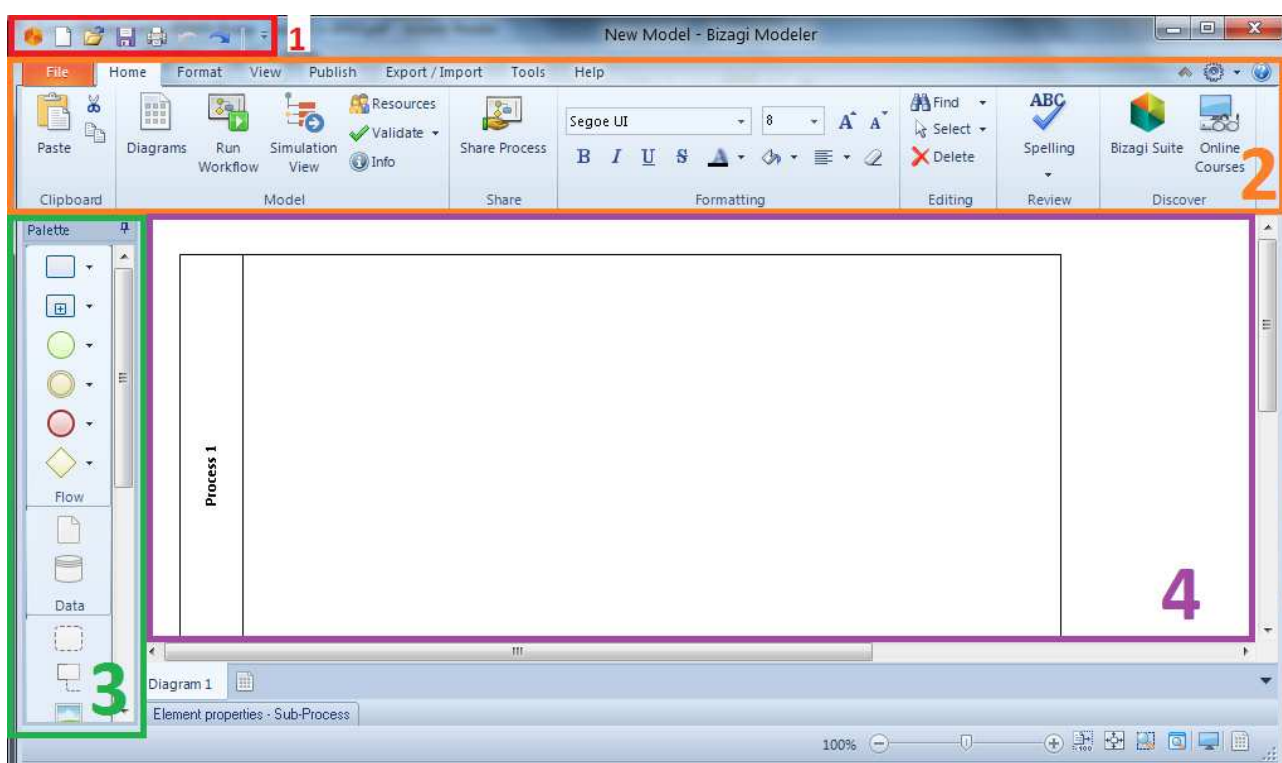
1

New Model - Bizagi Modeler

File Home Format View Publish Export / Import Tools Help

Paste

Clipboard

Diagrams Run Workflow Simulation View

Resources
Validate
Info

Model

Share Process

Share

Segoe UI 8

B I U S

Formatting

Find
Select
Delete

Editing

ABC
Spelling

Review

Bizagi Suite Online Courses

Discover

2

Palette

Flow

Data

3

Process 1

4

Diagram 1

Element properties - Sub-Process

100%